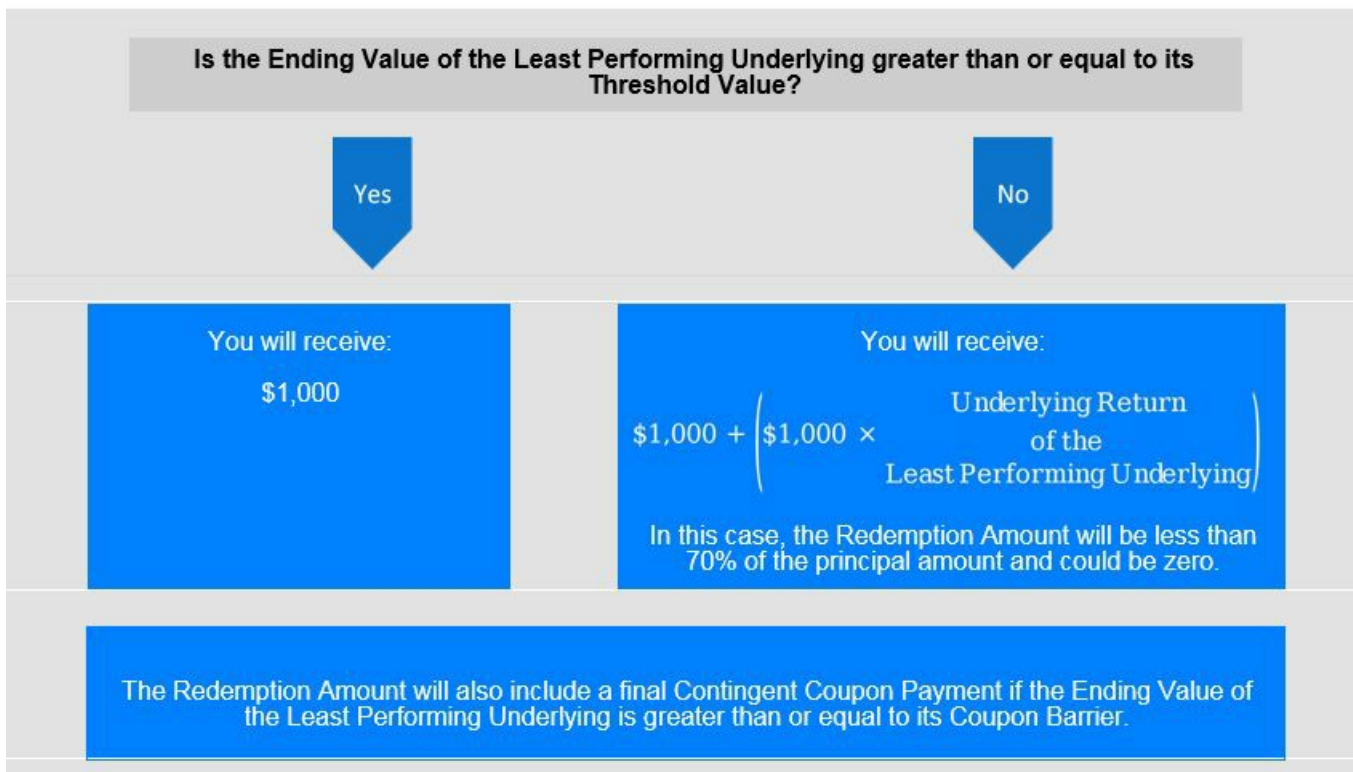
Is the Ending Value of the Least Performing Underlying greater than or equal to its Threshold Value?

Yes

No

You will receive:

\$1,000

You will receive:

$\$1,000 + \left(\$1,000 \times \text{Underlying Return of the Least Performing Underlying}\right)$

In this case, the Redemption Amount will be less than 70% of the principal amount and could be zero.

The Redemption Amount will also include a final Contingent Coupon Payment if the Ending Value of the Least Performing Underlying is greater than or equal to its Coupon Barrier.